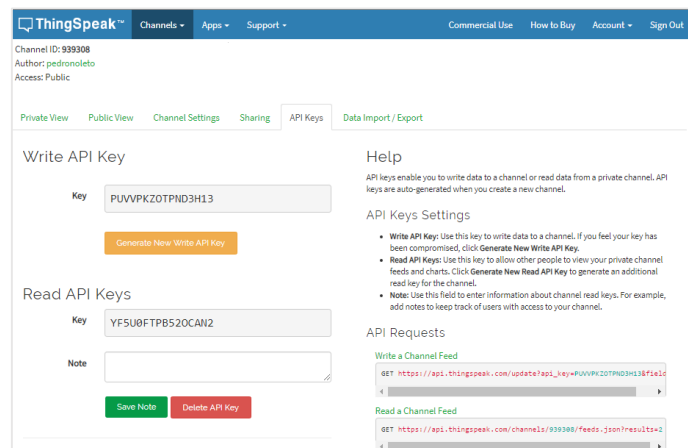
ThingSpeak™ Channels ▾ Apps ▾ Support ▾ Commercial Use How to Buy Account ▾ Sign Out

Channel ID: 939308
Author: pedronoleto
Access: Public

Private View Public View Channel Settings Sharing API Keys Data Import / Export

Write API Key

Key PUVVPKZOTPND3H13

Generate New Write API Key

Read API Keys

Key YF5U0FTPB52OCAN2

Note

Save Note Delete API Key

Help

API keys enable you to write data to a channel or read data from a private channel. API keys are auto-generated when you create a new channel.

API Keys Settings

- **Write API Key:** Use this key to write data to a channel. If you feel your key has been compromised, click **Generate New Write API Key.**
- **Read API Keys:** Use this key to allow other people to view your private channel feeds and charts. Click **Generate New Read API Key** to generate an additional read key for the channel.
- **Note:** Use this field to enter information about channel read keys. For example, add notes to keep track of users with access to your channel.

API Requests

Write a Channel Feed

GET https://api.thingspeak.com/update?api_key=PUVVPKZOTPND3H13&field

Read a Channel Feed

GET https://api.thingspeak.com/channels/939308/feeds.json?results=2